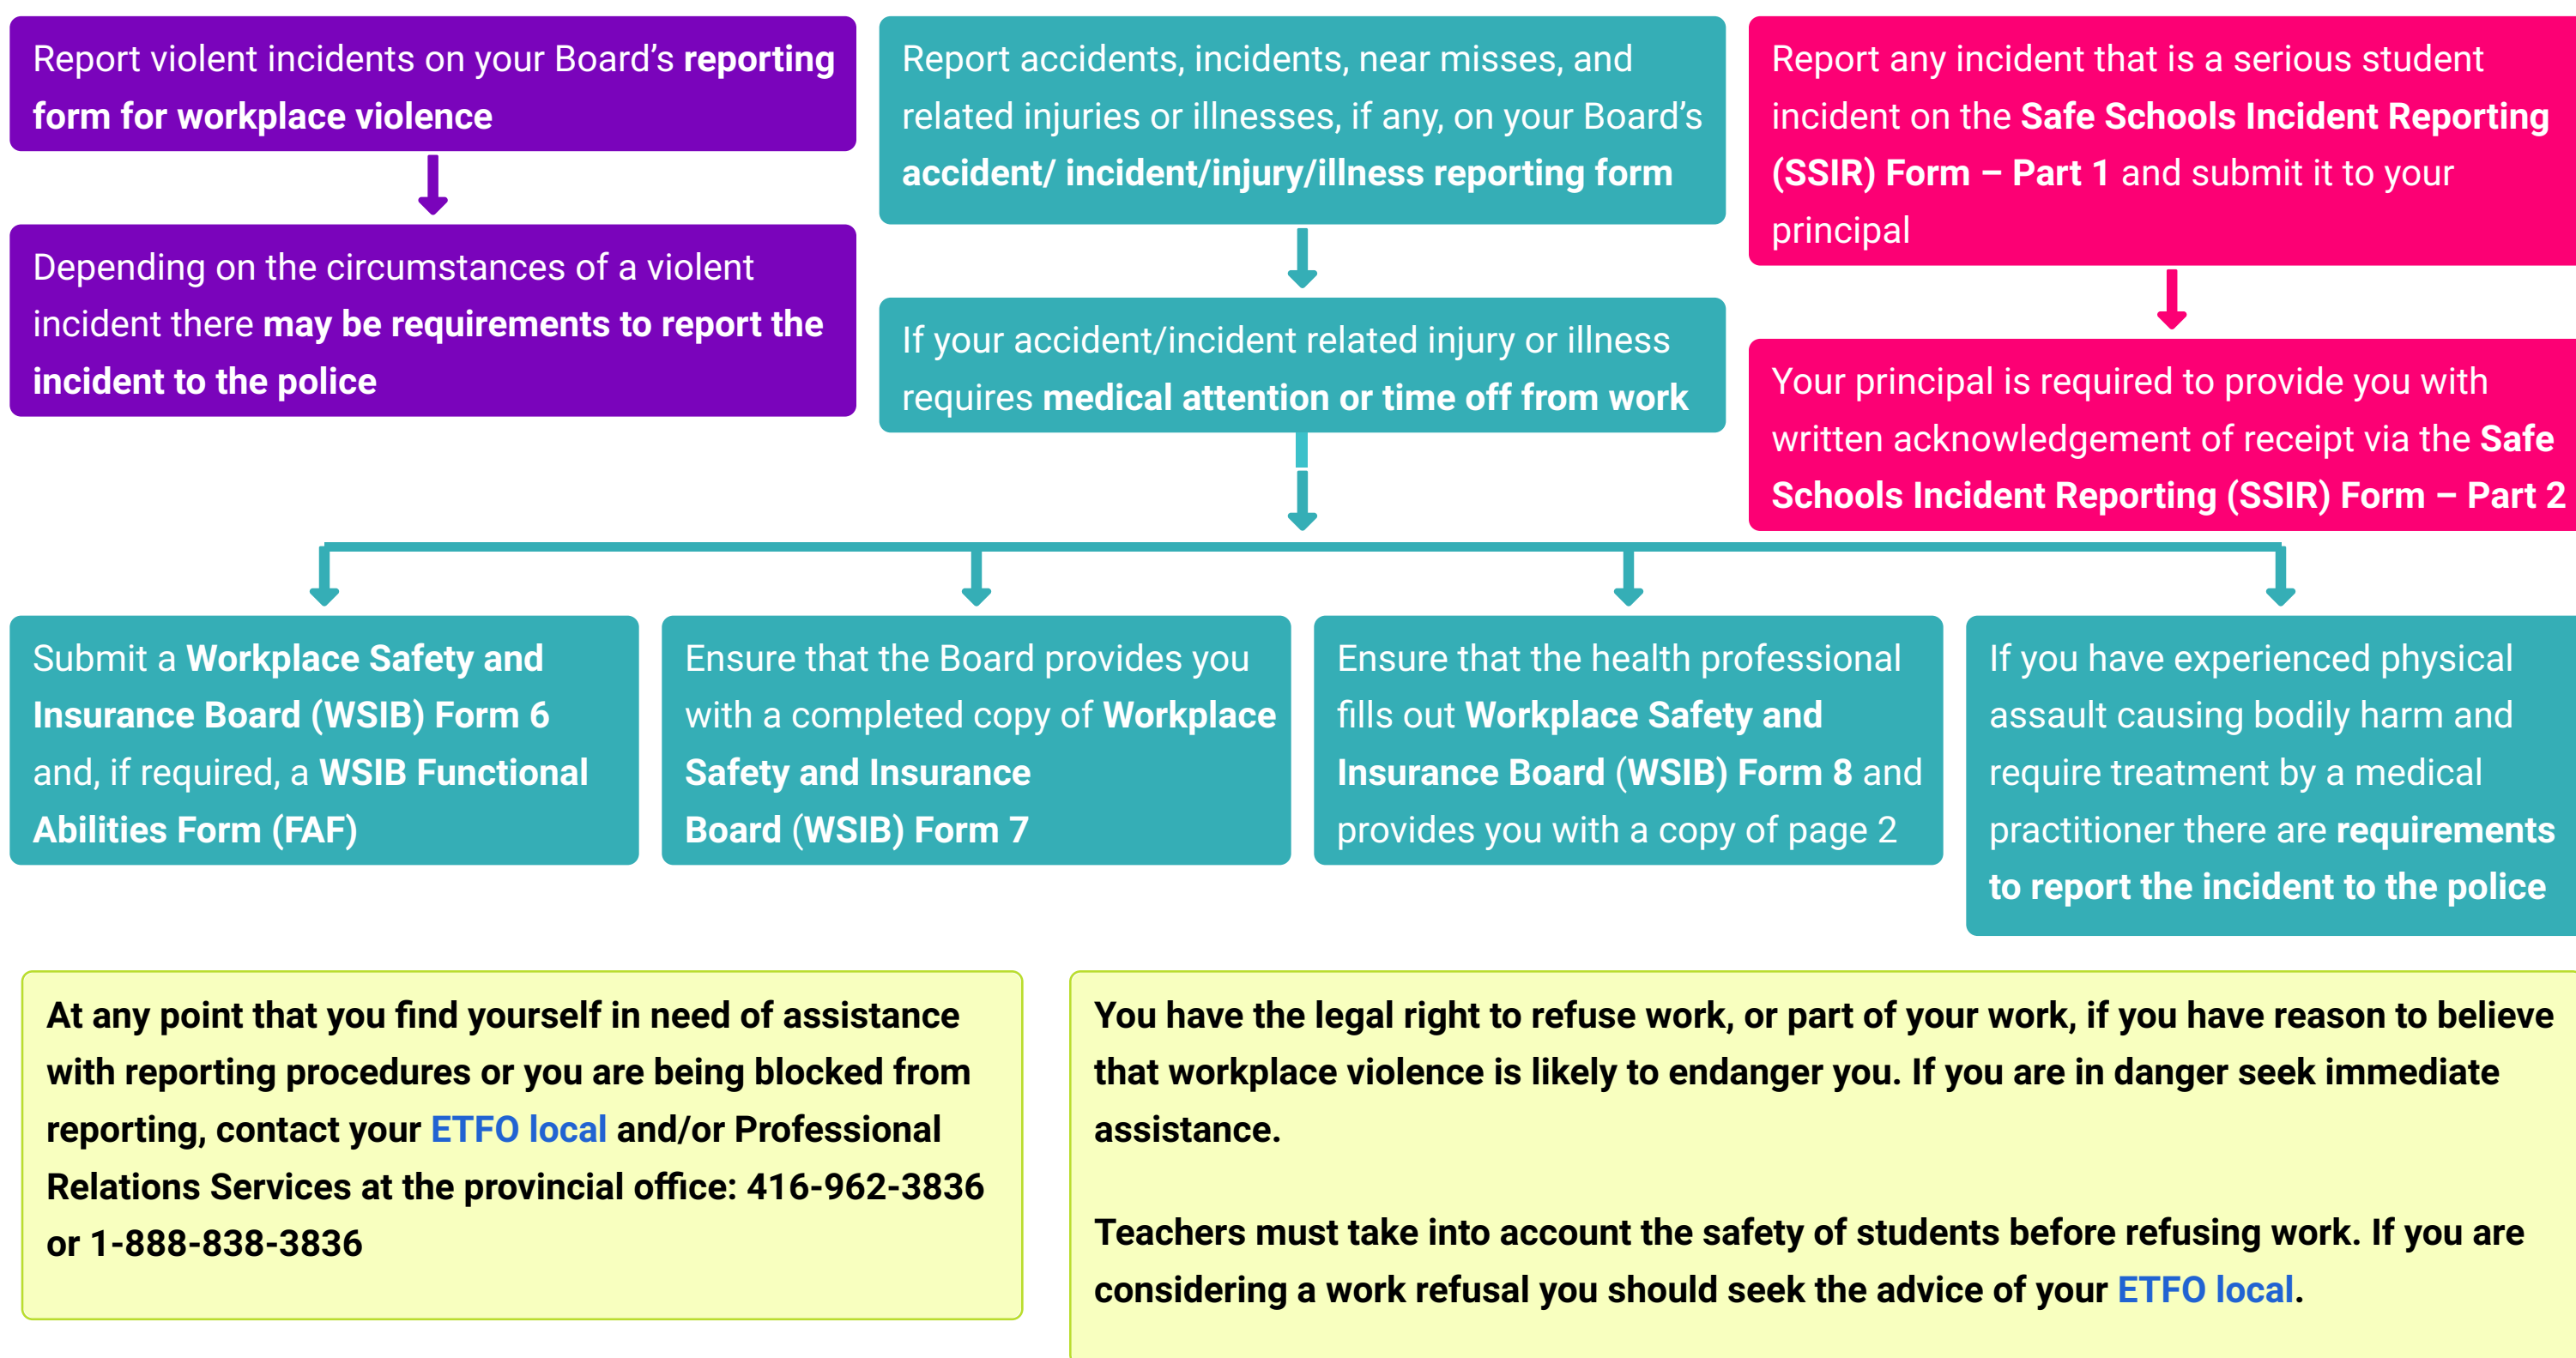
Report violent incidents on your Board's reporting form for workplace violence

Depending on the circumstances of a violent incident there may be requirements to report the incident to the police

Report accidents, incidents, near misses, and related injuries or illnesses, if any, on your Board's accident/ incident/injury/illness reporting form

If your accident/incident related injury or illness requires medical attention or time off from work

Report any incident that is a serious student incident on the Safe Schools Incident Reporting (SSIR) Form – Part 1 and submit it to your principal

Your principal is required to provide you with written acknowledgement of receipt via the Safe Schools Incident Reporting (SSIR) Form – Part 2

Submit a Workplace Safety and Insurance Board (WSIB) Form 6 and, if required, a WSIB Functional Abilities Form (FAF)

Ensure that the Board provides you with a completed copy of Workplace Safety and Insurance Board (WSIB) Form 7

Ensure that the health professional fills out Workplace Safety and Insurance Board (WSIB) Form 8 and provides you with a copy of page 2

If you have experienced physical assault causing bodily harm and require treatment by a medical practitioner there are requirements to report the incident to the police

At any point that you find yourself in need of assistance with reporting procedures or you are being blocked from reporting, contact your ETFO local and/or Professional Relations Services at the provincial office: 416-962-3836 or 1-888-838-3836

You have the legal right to refuse work, or part of your work, if you have reason to believe that workplace violence is likely to endanger you. If you are in danger seek immediate assistance.

Teachers must take into account the safety of students before refusing work. If you are considering a work refusal you should seek the advice of your ETFO local.